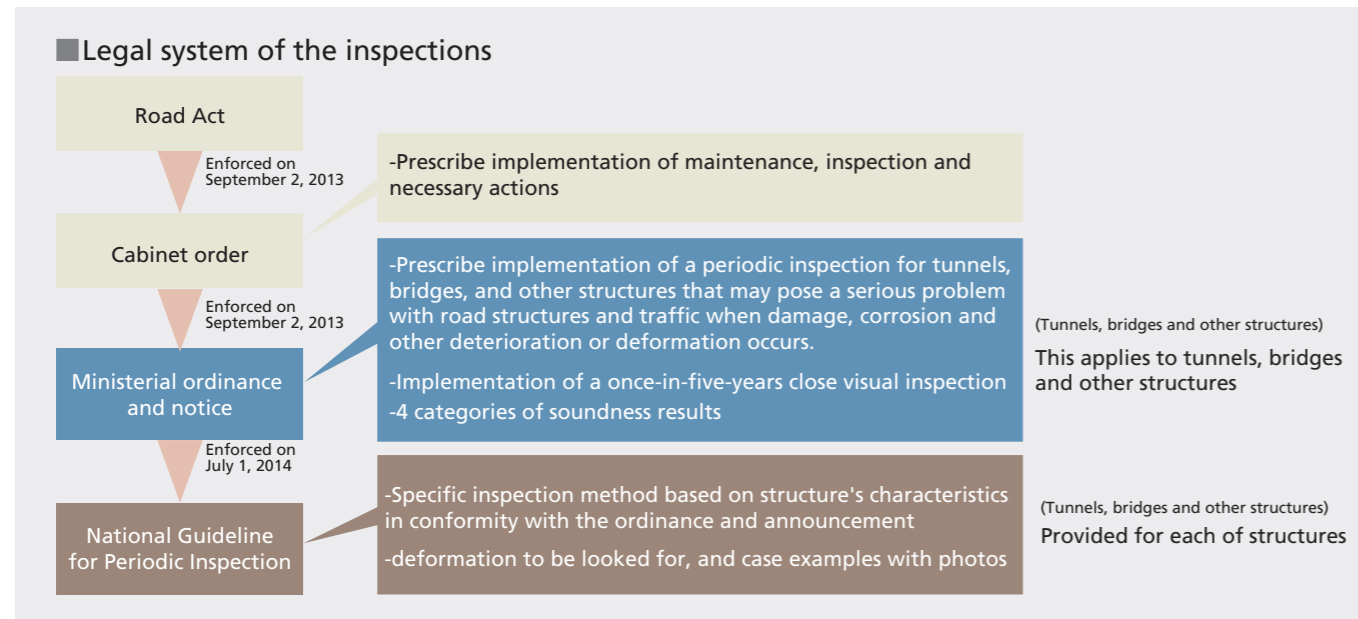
■Legal system of the inspections

Road Act

Enforced on September 2, 2013

-Prescribe implementation of maintenance, inspection and necessary actions

Cabinet order

Enforced on September 2, 2013

-Prescribe implementation of a periodic inspection for tunnels, bridges, and other structures that may pose a serious problem with road structures and traffic when damage, corrosion and other deterioration or deformation occurs.

-Implementation of a once-in-five-years close visual inspection

-4 categories of soundness results

Ministerial ordinance and notice

(Tunnels, bridges and other structures)

This applies to tunnels, bridges and other structures

Enforced on July 1, 2014

-Specific inspection method based on structure's characteristics in conformity with the ordinance and announcement

-deformation to be looked for, and case examples with photos

National Guideline for Periodic Inspection

(Tunnels, bridges and other structures)

Provided for each of structures